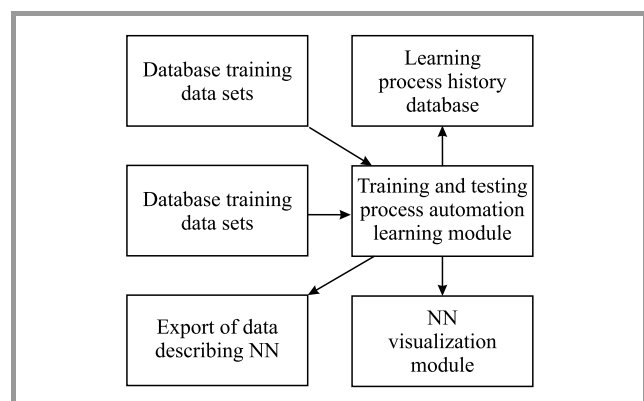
Database training data sets

Learning process history database

Database training data sets

Training and testing process automation learning module

Export of data describing NN

NN visualization module